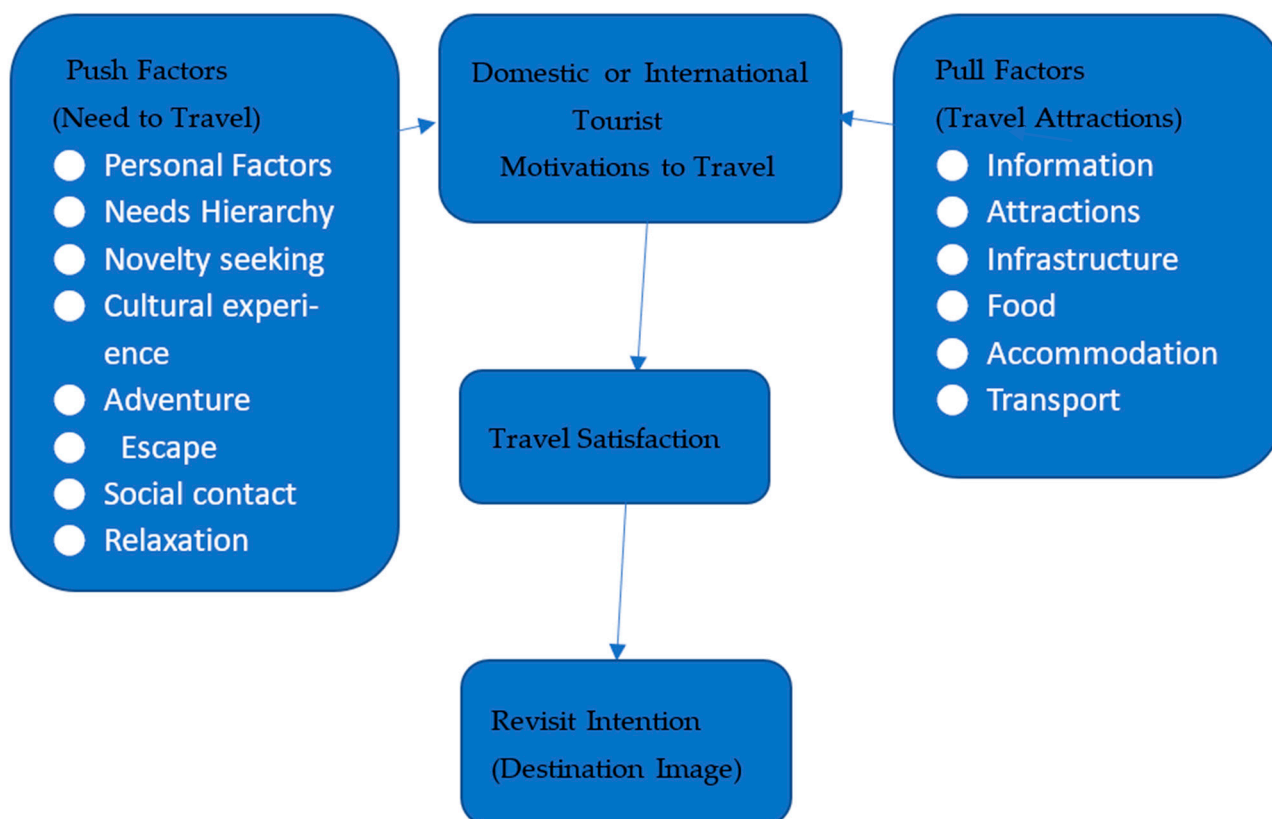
Push Factors
(Need to Travel)
- Personal Factors
- Needs Hierarchy
- Novelty seeking
- Cultural experience
- Adventure
- Escape
- Social contact
- Relaxation

Domestic or International Tourist Motivations to Travel

Pull Factors
(Travel Attractions)
- Information
- Attractions
- Infrastructure
- Food
- Accommodation
- Transport

Travel Satisfaction

Revisit Intention
(Destination Image)